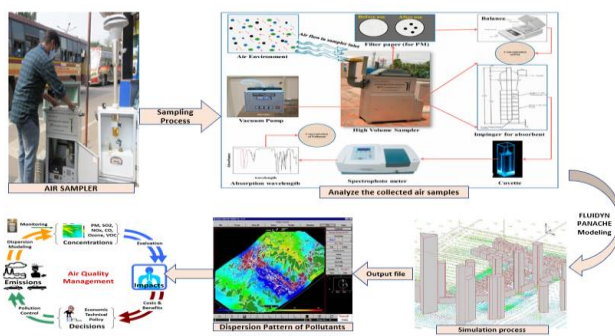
AIR SAMPLER

Sampling Process

Air Environment

Air flow in sampler tube

Filter paper (for PM)

Balance

Vacuum Pump

High Volume Sampler

Impinger for absorbent

Absorption wavelength

Spectrophoto meter

Cuvette

Analyze the collected air samples

FLUIDYN PANACHE Modeling

Simulation process

Output file

Dispersion Pattern of Pollutants

Monitoring

PM, SO2, NOx, CO, Ozone, VOC

Concentrations

Dispersion Modeling

Evaluation

Emissions

Air Quality Management

Impacts

Pollution Control

Economic Technical Policy

Costs & Benefits

Decisions